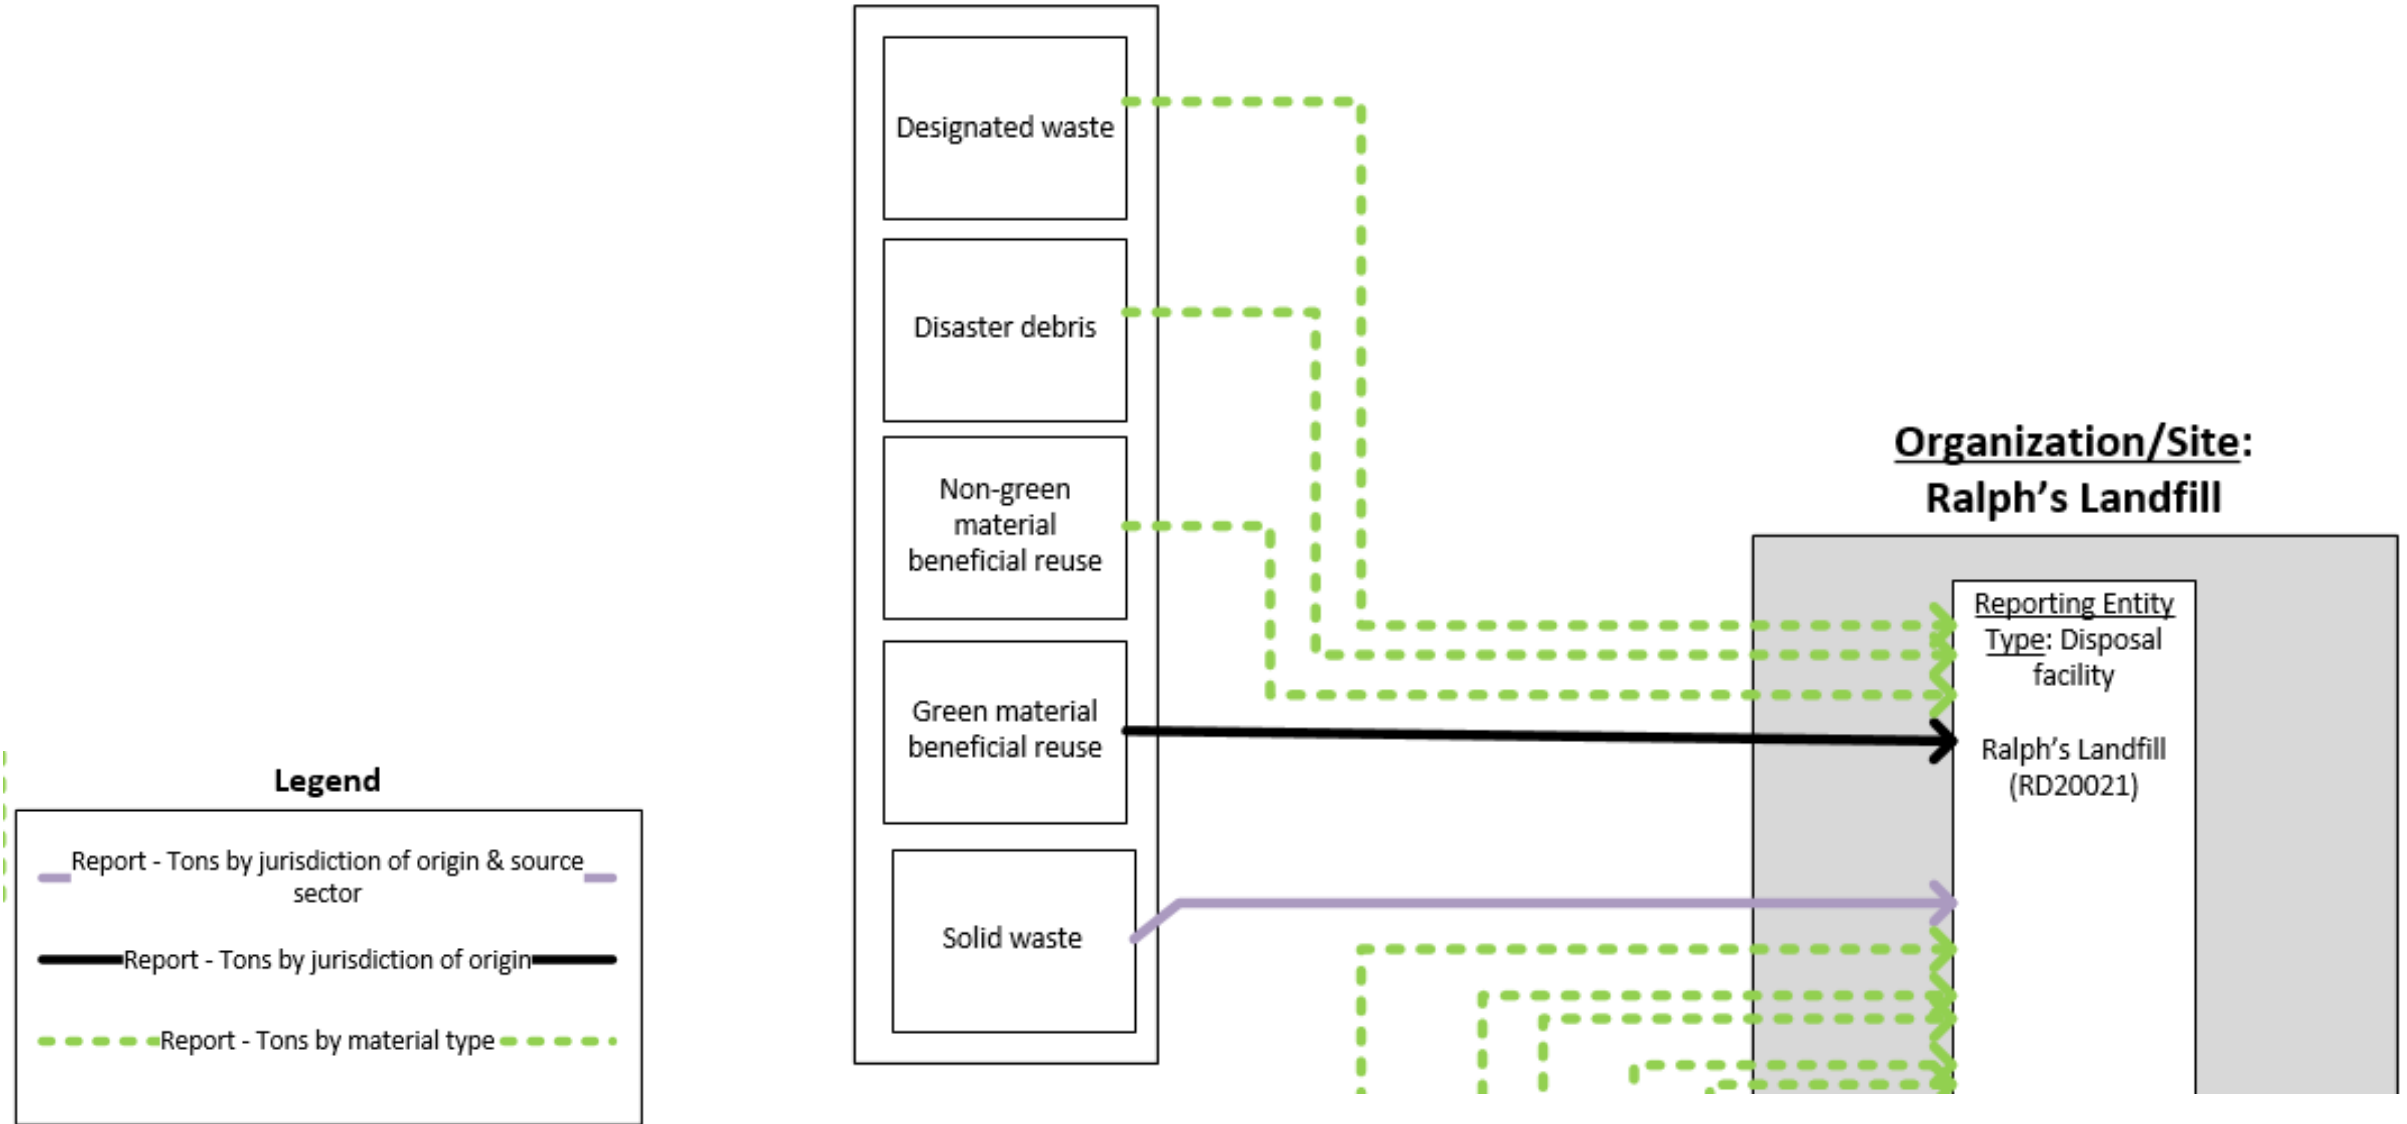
Designated waste

Disaster debris

Non-green material beneficial reuse

Green material beneficial reuse

Solid waste

Organization/Site: Ralph’s Landfill

Reporting Entity Type: Disposal facility

Ralph’s Landfill (RD20021)

Legend

Report - Tons by jurisdiction of origin & source sector

Report - Tons by jurisdiction of origin

Report - Tons by material type